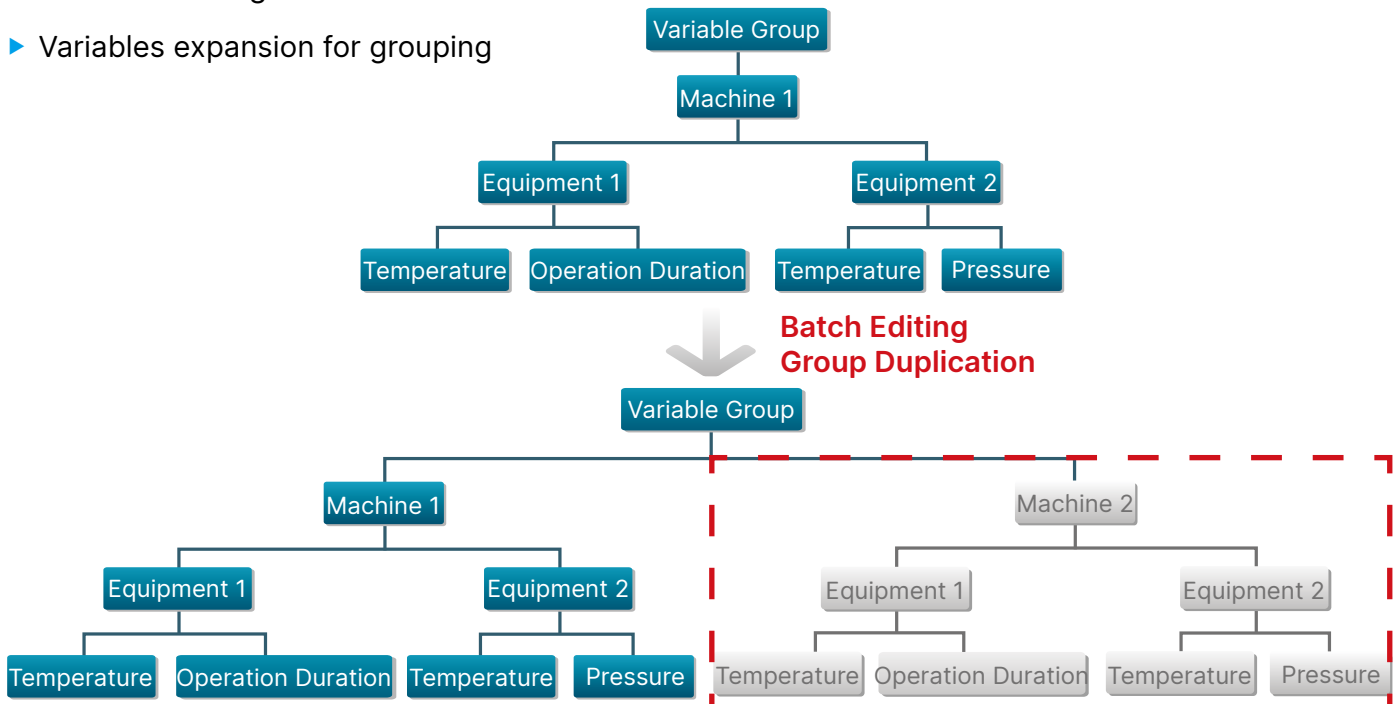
Variables expansion for grouping

Variable Group
Machine 1
Equipment 1
Equipment 2
Temperature
Operation Duration
Temperature
Pressure

Batch Editing
Group Duplication

Variable Group
Machine 1
Equipment 1
Equipment 2
Temperature
Operation Duration
Temperature
Pressure
Machine 2
Equipment 1
Equipment 2
Temperature
Operation Duration
Temperature
Pressure